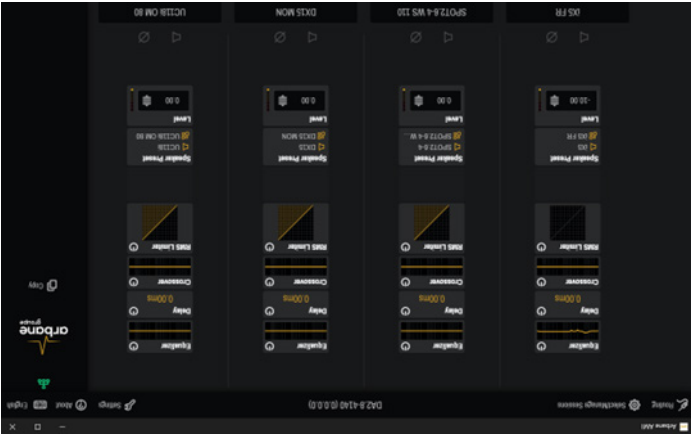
UCI18 OM 80
DX15 MON
SPOT12.8-4 WS 110
DX5 FR

Level
0.00
0.00
0.00
-10.00

Speaker Preset
UCI18
UCI18 OM 80
DX15
DX15 MON
SPOT12.8-4
SPOT12.8-4 W...
DX5
DX5 FR

RMS Limiter
Crossover
Delay
0.00ms
Equalizer

Copy
arbane
groupe

DA2.8-4140 (0.0.0.0)
Settings
About
English
Select/Manage Sessions
Routing
Arbane Add